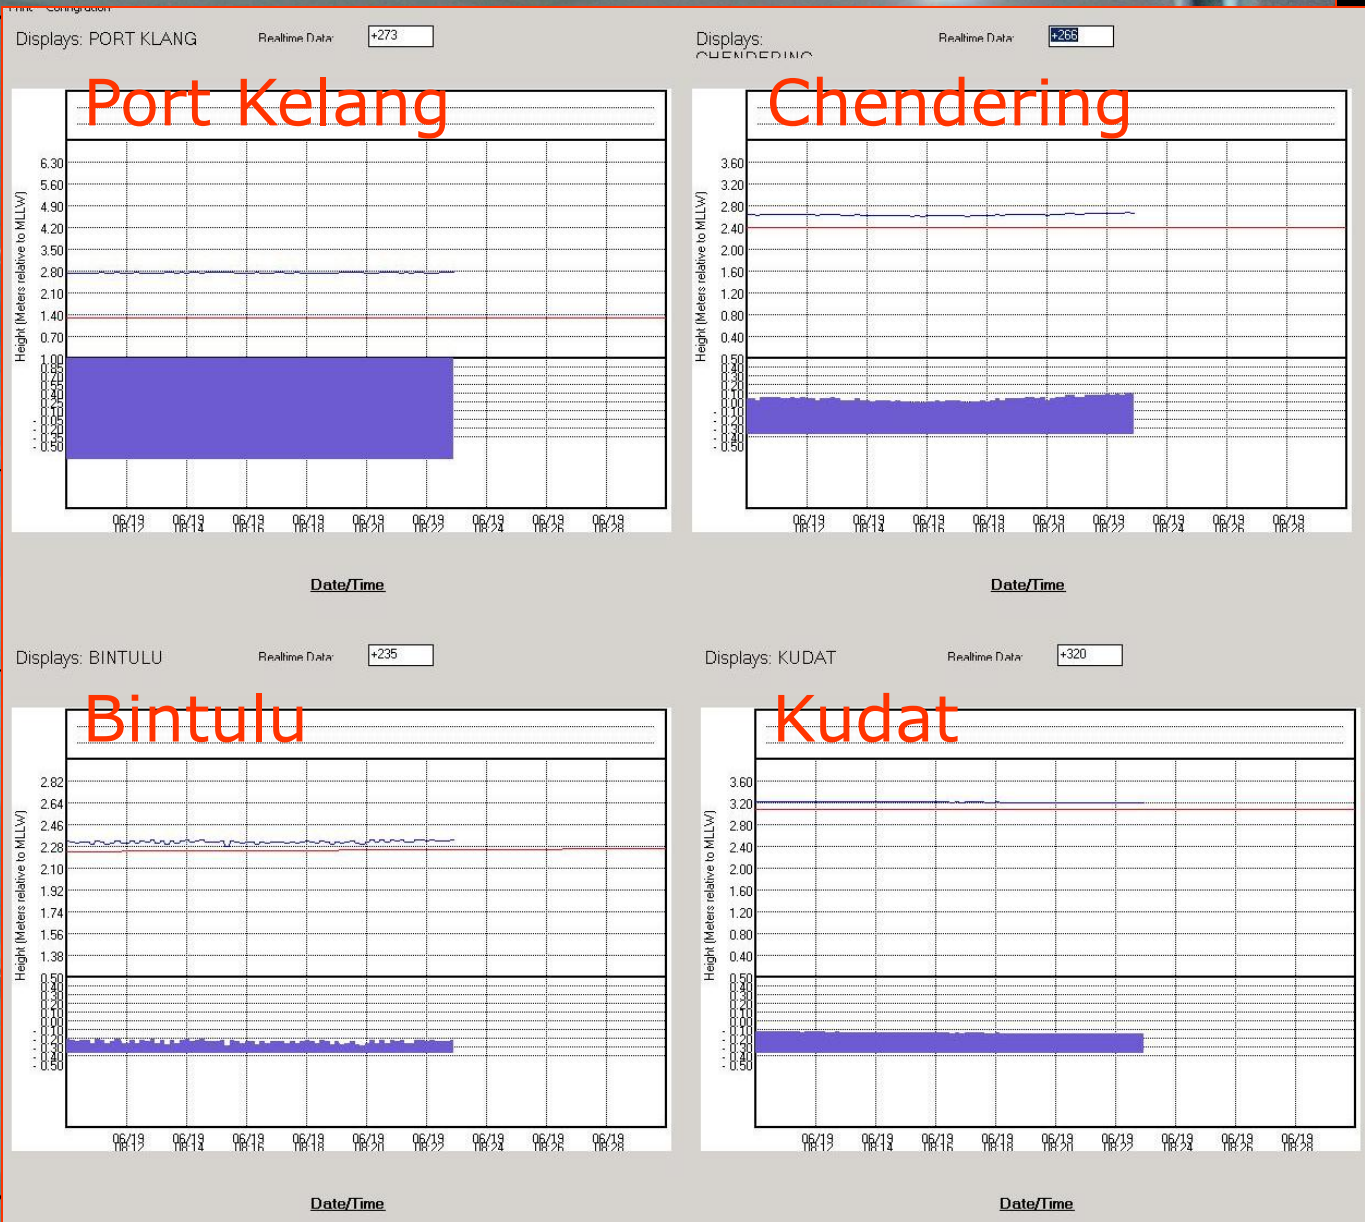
Print Configuration

Displays: PORT KLANG Realtime Data: +273

Port Kelang

Height (Meters relative to MLLW)

6.30
5.60
4.90
4.20
3.50
2.80
2.10
1.40
0.70

1.00
0.85
0.70
0.55
0.40
0.25
0.10
-0.05
-0.20
-0.35
-0.50

06/19 08:12 06/19 08:14 06/19 08:16 06/19 08:18 06/19 08:20 06/19 08:22 06/19 08:24 06/19 08:26 06/19 08:28

Date/Time

Displays: CHENDERING Realtime Data: +266

Chendering

Height (Meters relative to MLLW)

3.60
3.20
2.80
2.40
2.00
1.60
1.20
0.80
0.40

0.50
0.40
0.30
0.20
0.10
0.00
-0.10
-0.20
-0.30
-0.40
-0.50

06/19 08:12 06/19 08:14 06/19 08:16 06/19 08:18 06/19 08:20 06/19 08:22 06/19 08:24 06/19 08:26 06/19 08:28

Date/Time

Displays: BINTULU Realtime Data: +235

Bintulu

Height (Meters relative to MLLW)

2.82
2.64
2.46
2.28
2.10
1.92
1.74
1.56
1.38

0.50
0.40
0.30
0.20
0.10
0.00
-0.10
-0.20
-0.30
-0.40
-0.50

06/19 08:12 06/19 08:14 06/19 08:16 06/19 08:18 06/19 08:20 06/19 08:22 06/19 08:24 06/19 08:26 06/19 08:28

Date/Time

Displays: KUDAT Realtime Data: +320

Kudat

Height (Meters relative to MLLW)

3.60
3.20
2.80
2.40
2.00
1.60
1.20
0.80
0.40

0.50
0.40
0.30
0.20
0.10
0.00
-0.10
-0.20
-0.30
-0.40
-0.50

06/19 08:12 06/19 08:14 06/19 08:16 06/19 08:18 06/19 08:20 06/19 08:22 06/19 08:24 06/19 08:26 06/19 08:28

Date/Time